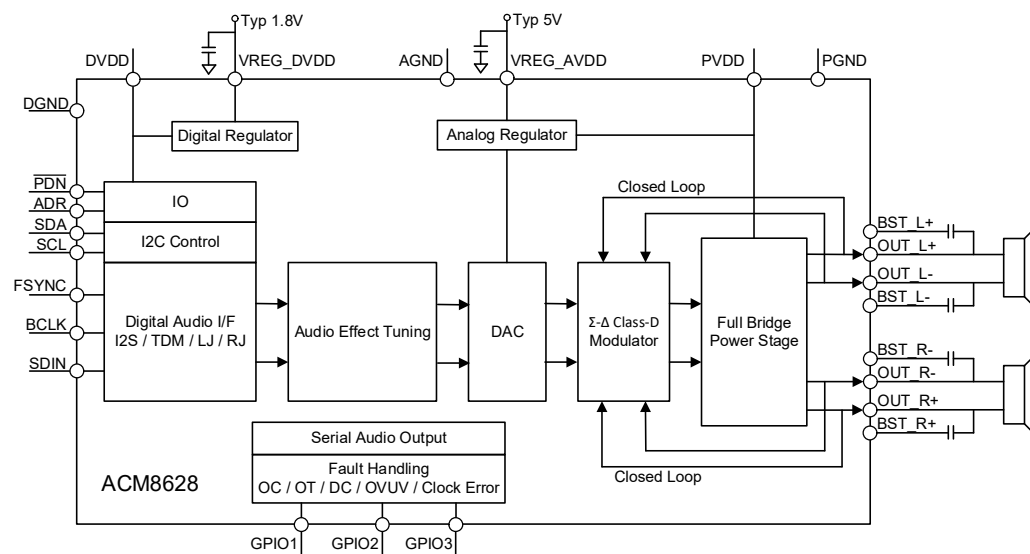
Typ 1.8V

Typ 5V

DVDD

VREG_DVDD

AGND

VREG_AVDD

PVDD

PGND

DGND

Digital Regulator

Analog Regulator

$\overline{PDN}$

ADR

SDA

SCL

IO

I2C Control

Closed Loop

BST_L+

OUT_L+

OUT_L-

BST_L-

FSYNC

BCLK

SDIN

Digital Audio I/F
I2S / TDM / LJ / RJ

Audio Effect Tuning

DAC

Σ-Δ Class-D
Modulator

Full Bridge
Power Stage

BST_R-

OUT_R-

OUT_R+

BST_R+

Serial Audio Output

Fault Handling
OC / OT / DC / OVUV / Clock Error

ACM8628

Closed Loop

GPIO1

GPIO2

GPIO3